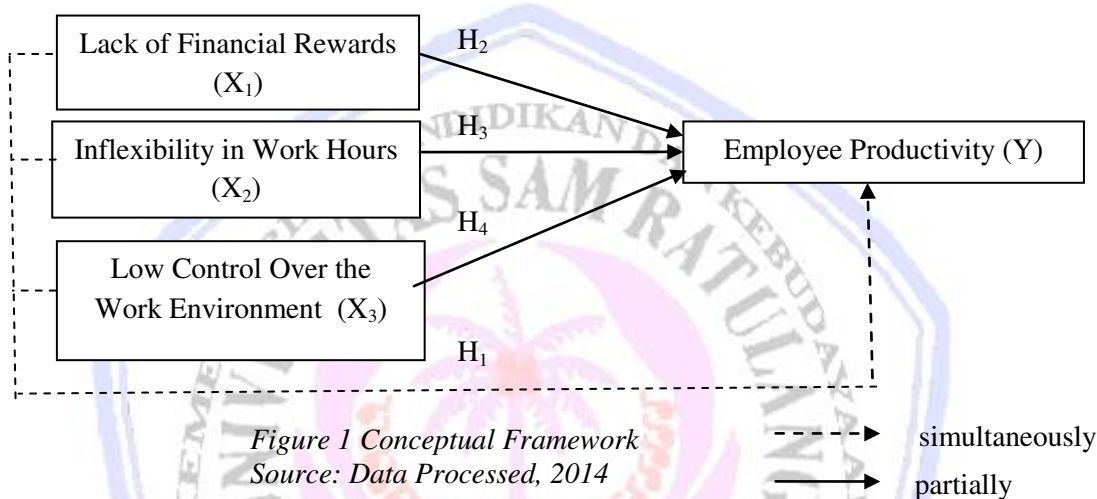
Lack of Financial Rewards ($X_1$)

$H_2$

Inflexibility in Work Hours ($X_2$)

$H_3$

Employee Productivity (Y)

$H_4$

Low Control Over the Work Environment ($X_3$)

$H_1$

Figure 1 Conceptual Framework
Source: Data Processed, 2014

simultaneously

partially